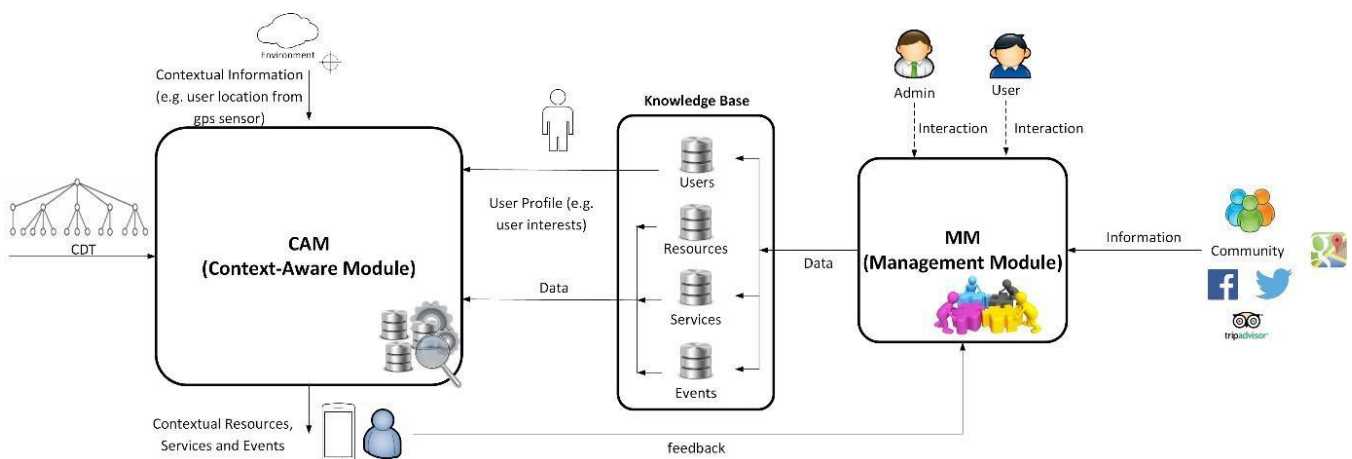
Environment

Contextual Information (e.g. user location from gps sensor)

CDT

CAM
(Context-Aware Module)

User Profile (e.g. user interests)

Data

Knowledge Base

Users

Resources

Services

Events

Data

Admin

User

Interaction

Interaction

MM
(Management Module)

Information

Community

tripadvisor

Contextual Resources, Services and Events

feedback